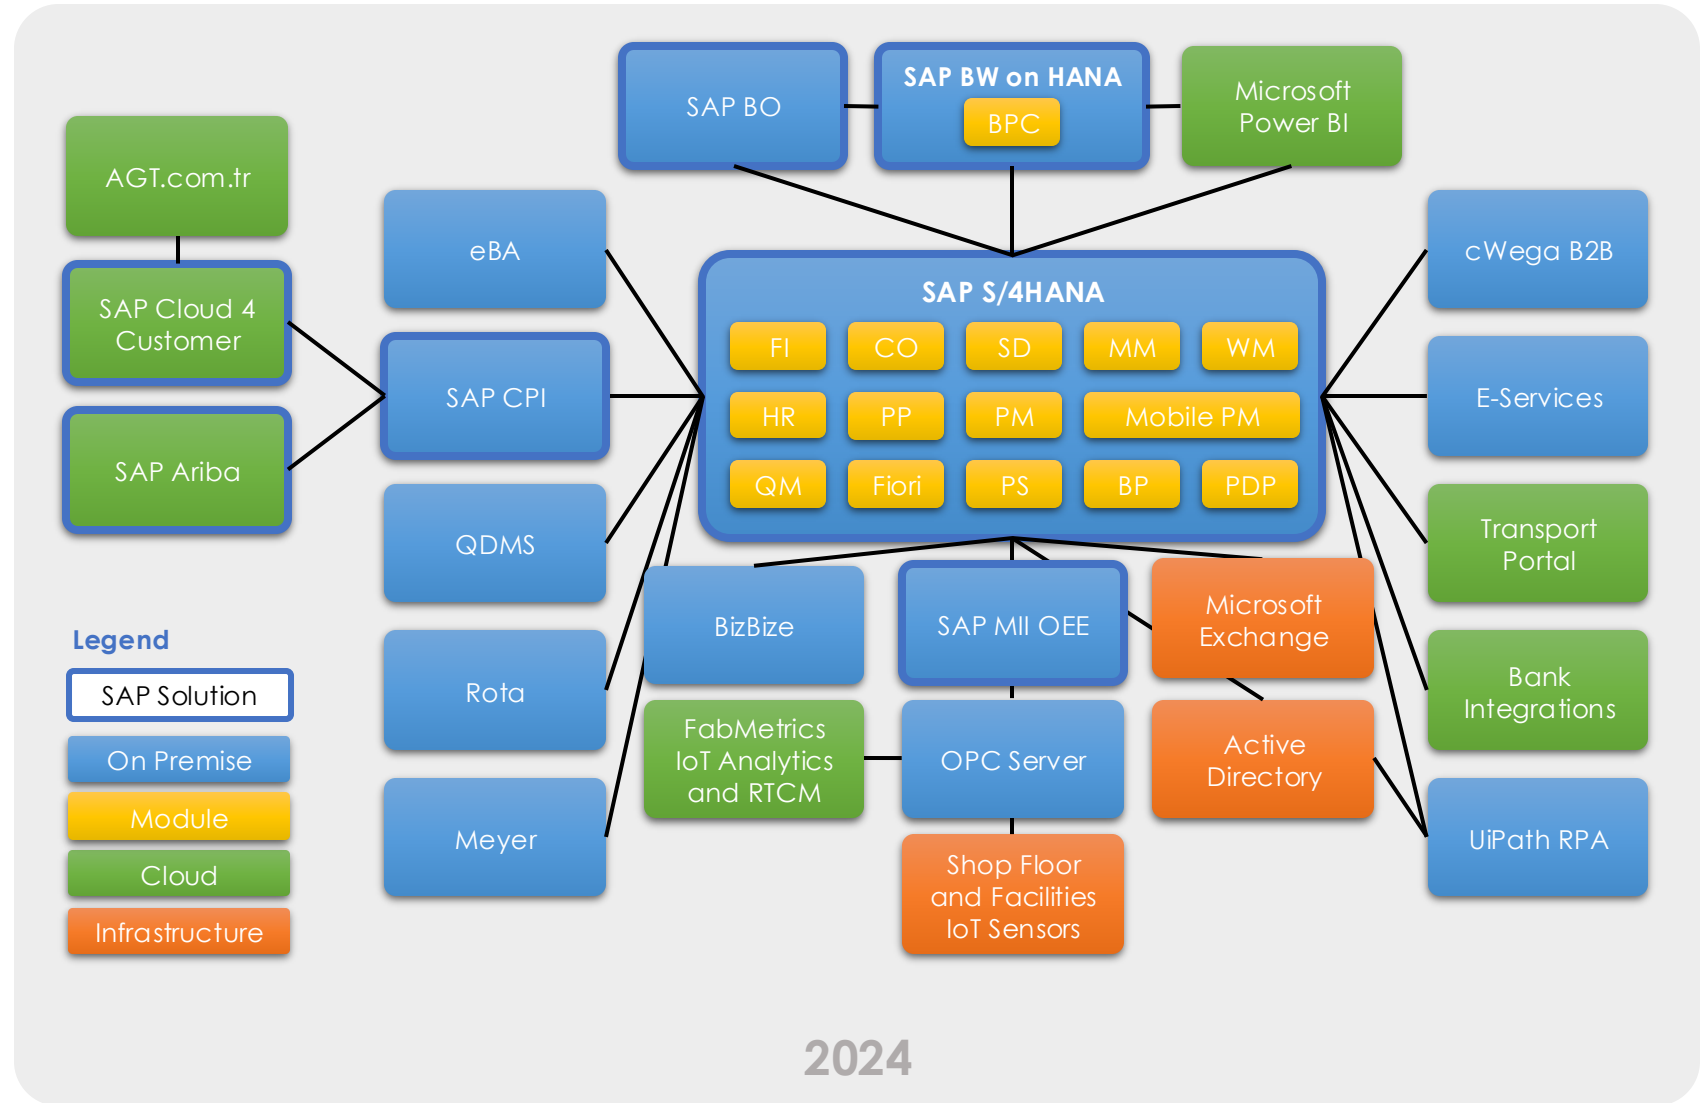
SAP BO

SAP BW on HANA

BPC

Microsoft Power BI

AGT.com.tr

SAP Cloud 4 Customer

SAP Ariba

eBA

SAP CPI

QDMS

Rota

Meyer

SAP S/4HANA

FI
CO
SD
MM
WM
HR
PP
PM
Mobile PM
QM
Fiori
PS
BP
PDP

cWega B2B

E-Services

Transport Portal

Bank Integrations

UiPath RPA

BizBize

SAP MII OEE

Microsoft Exchange

FabMetrics IoT Analytics and RTCM

OPC Server

Active Directory

Shop Floor and Facilities IoT Sensors

Legend

SAP Solution

On Premise

Module

Cloud

Infrastructure

2024